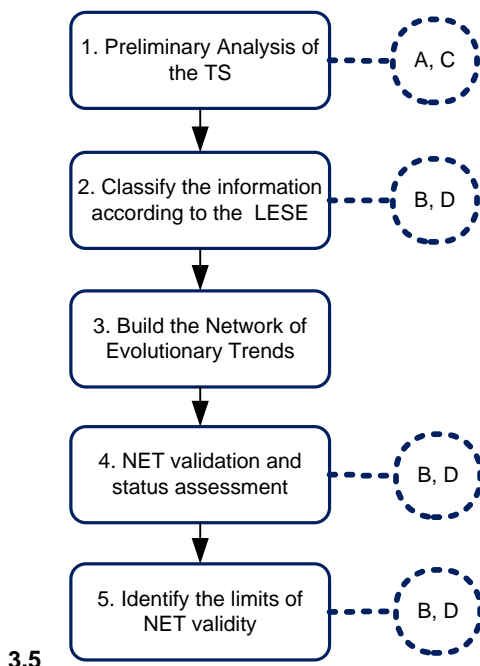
1. Preliminary Analysis of the TS

A, C

2. Classify the information according to the LESE

B, D

3. Build the Network of Evolutionary Trends

4. NET validation and status assessment

B, D

5. Identify the limits of NET validity

B, D

3.5